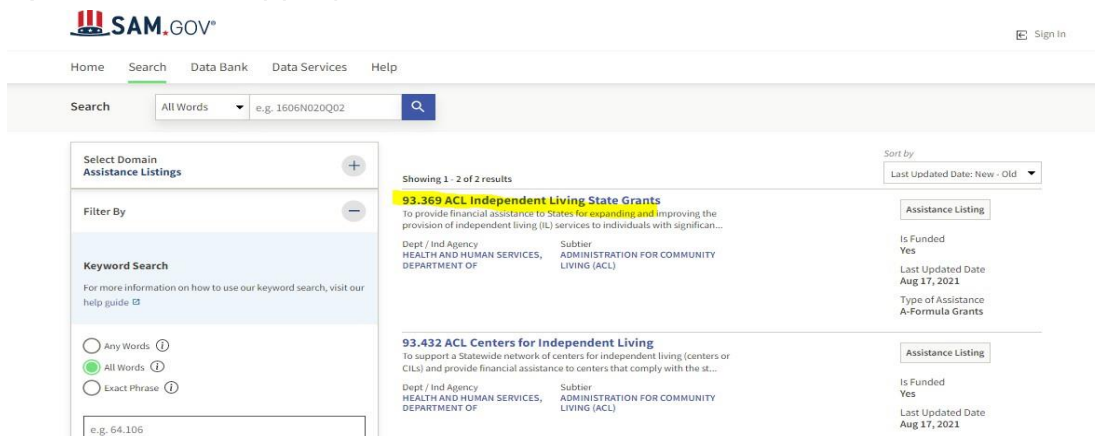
SAM.GOV®

Sign In

Home Search Data Bank Data Services Help

Search All Words e.g. 1606N020Q02

Select Domain
Assistance Listings

Filter By

Keyword Search

For more information on how to use our keyword search, visit our help guide

Any Words
All Words
Exact Phrase

e.g. 64.106

Sort by
Last Updated Date: New - Old

Showing 1 - 2 of 2 results

93.369 ACL Independent Living State Grants
To provide financial assistance to States for expanding and improving the provision of independent living (IL) services to individuals with significan...

Dept / Ind Agency
HEALTH AND HUMAN SERVICES, DEPARTMENT OF

Subtier
ADMINISTRATION FOR COMMUNITY LIVING (ACL)

Assistance Listing

Is Funded
Yes

Last Updated Date
Aug 17, 2021

Type of Assistance
A-Formula Grants

93.432 ACL Centers for Independent Living
To support a Statewide network of centers for independent living (centers or CILs) and provide financial assistance to centers that comply with the st...

Dept / Ind Agency
HEALTH AND HUMAN SERVICES, DEPARTMENT OF

Subtier
ADMINISTRATION FOR COMMUNITY LIVING (ACL)

Assistance Listing

Is Funded
Yes

Last Updated Date
Aug 17, 2021